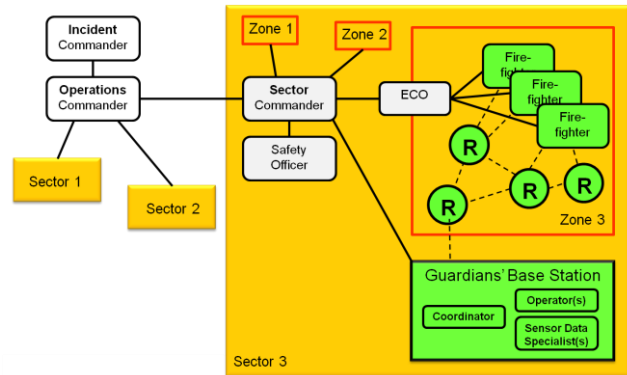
Incident Commander

Operations Commander

Sector 1

Sector 2

Zone 1

Zone 2

Sector Commander

Safety Officer

ECO

Fire-fighter

Fire-fighter

Fire-fighter

R

R

R

R

R

Zone 3

Guardians' Base Station

Coordinator

Operator(s)

Sensor Data Specialist(s)

Sector 3